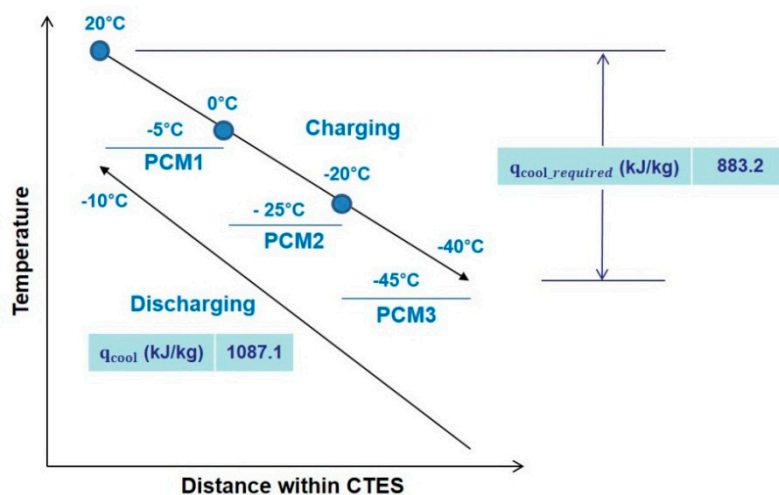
20°C

0°C

Charging

-5°C

PCM1

-20°C

-10°C

- 25°C

PCM2

-40°C

-45°C

PCM3

Discharging

| $q_{cool}$ (kJ/kg) | 1087.1 |
|---|---|

| $q_{cool\_required}$ (kJ/kg) | 883.2 |
|---|---|

Temperature

Distance within CTES